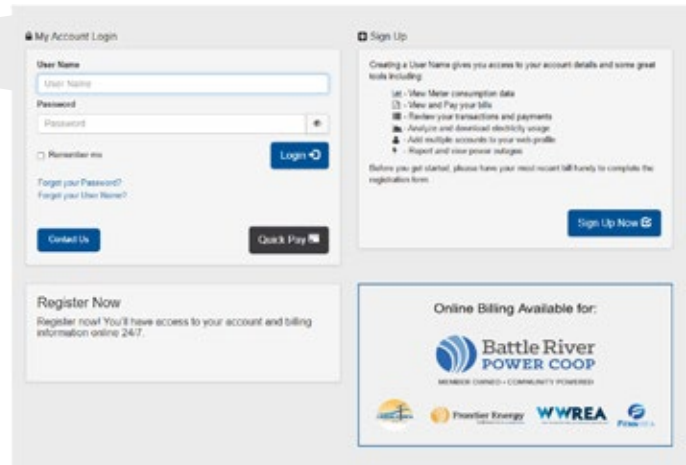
My Account Login

User Name

User Name

Password

Password

Remember me

Login

Forgot your Password?
Forgot your User Name?

Contact Us

Quick Pay

Sign Up

Creating a User Name gives you access to your account details and some great tools including:

- View Meter consumption data
- View and Pay your bills
- Review your transactions and payments
- Analyze and download electricity usage
- Add multiple accounts to your web profile
- Report and view power outages

Before you get started, please have your most recent bill handy to complete the registration form.

Sign Up Now

Register Now

Register now! You'll have access to your account and billing information online 24/7.

Online Billing Available for:

Battle River
POWER COOP

MEMBER OWNED • COMMUNITY POWERED

Frontier Energy

WWREA

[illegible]